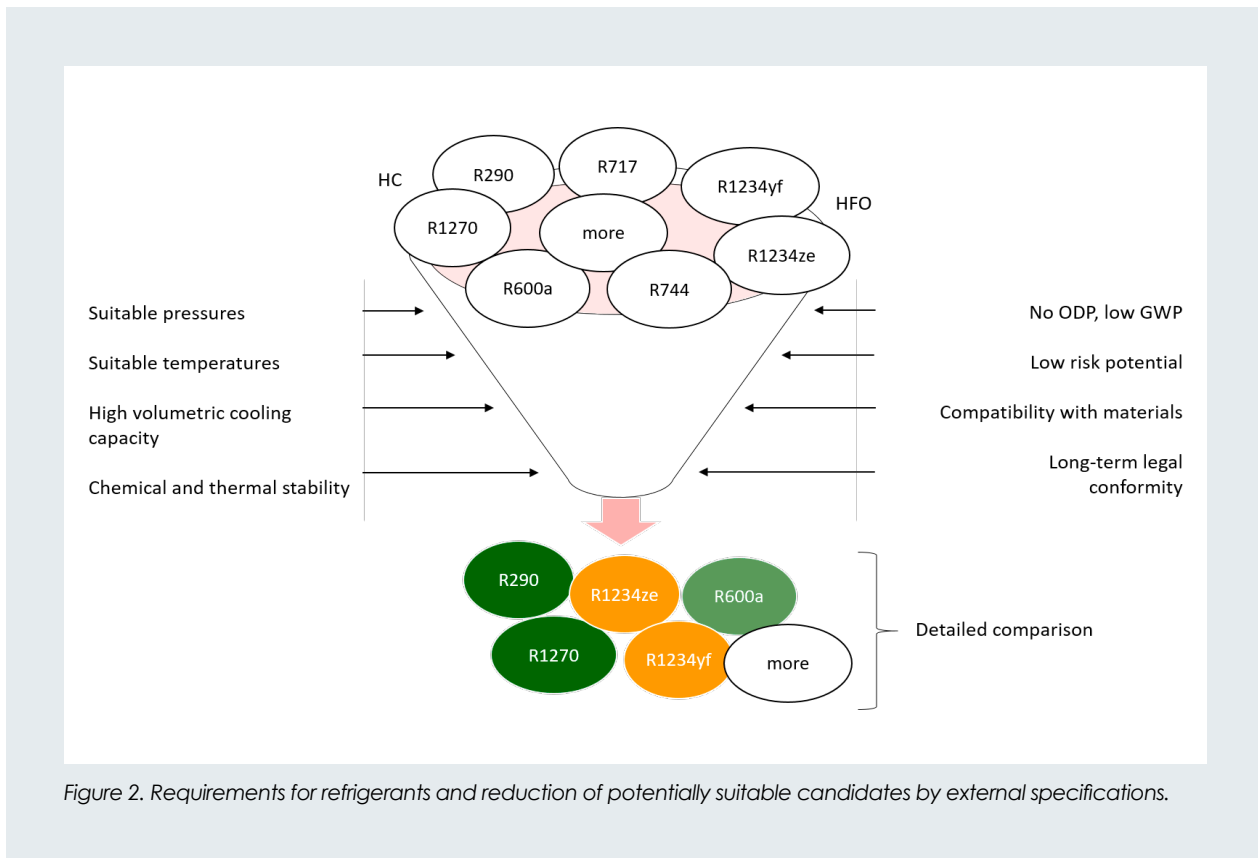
HC

R290

R717

R1234yf

HFO

R1270

more

R1234ze

R600a

R744

Suitable pressures

Suitable temperatures

High volumetric cooling capacity

Chemical and thermal stability

No ODP, low GWP

Low risk potential

Compatibility with materials

Long-term legal conformity

R290

R1234ze

R600a

R1270

R1234yf

more

Detailed comparison

Figure 2. Requirements for refrigerants and reduction of potentially suitable candidates by external specifications.